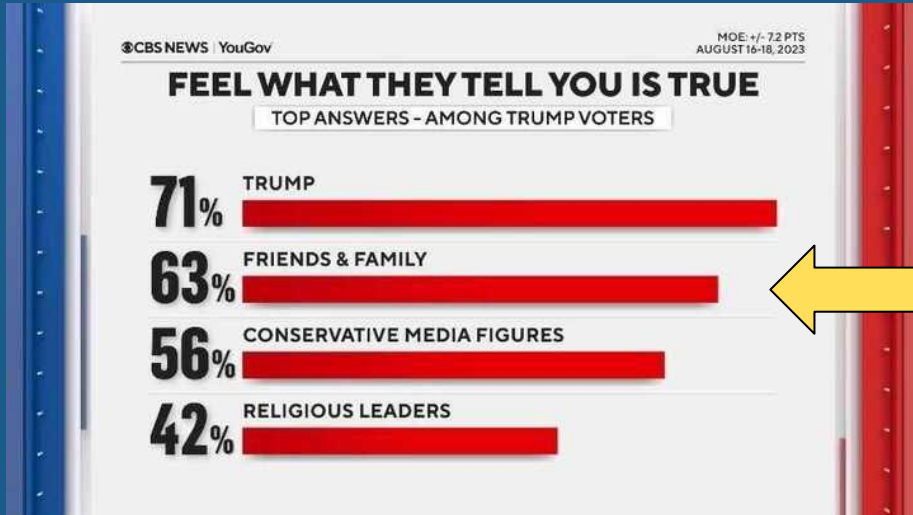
CBS NEWS | YouGov

MOE: +/- 7.2 PTS
AUGUST 16-18, 2023

FEEL WHAT THEY TELL YOU IS TRUE

TOP ANSWERS - AMONG TRUMP VOTERS

71% TRUMP

63% FRIENDS & FAMILY

56% CONSERVATIVE MEDIA FIGURES

42% RELIGIOUS LEADERS